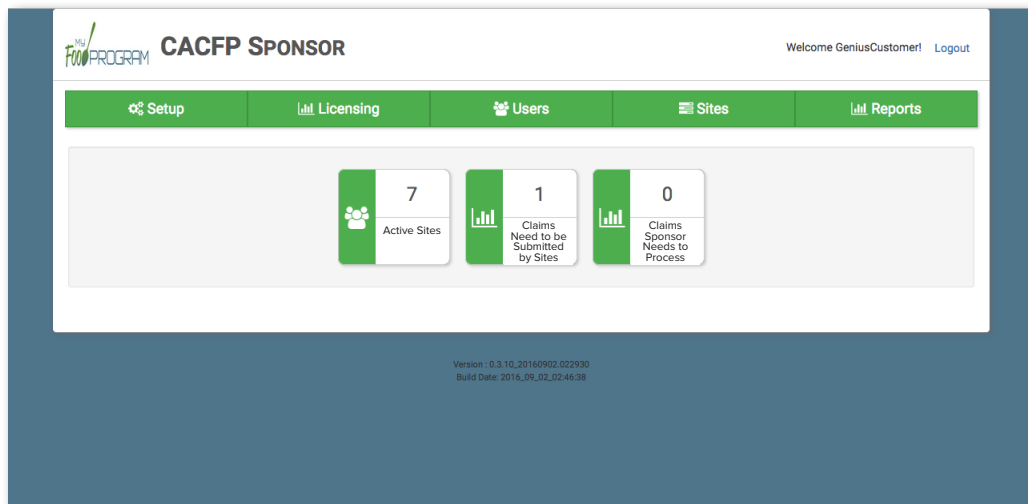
My Food PROGRAM CACFP SPONSOR

Welcome GeniusCustomer! Logout

Setup Licensing Users Sites Reports

7
Active Sites

1
Claims Need to be Submitted by Sites

0
Claims Sponsor Needs to Process

Version : 0.3.10_20160902.022930
Build Date: 2016_09_02_02:46:38